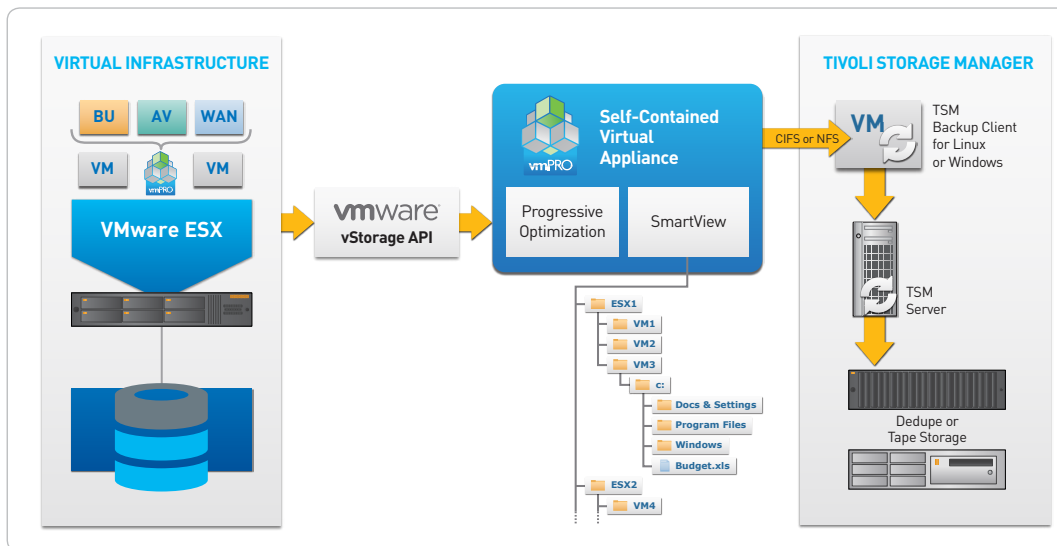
VIRTUAL INFRASTRUCTURE

BU AV WAN

VM VM

vmPRO

VMware ESX

vmware
vStorage API

vmPRO

Self-Contained Virtual Appliance

Progressive Optimization

SmartView

ESX1
VM1
VM2
VM3
c:
Docs & Settings
Program Files
Windows
Budget.xls
ESX2
VM4

CIFS or NFS

TIVOLI STORAGE MANAGER

VM

TSM Backup Client for Linux or Windows

TSM Server

Dedupe or Tape Storage